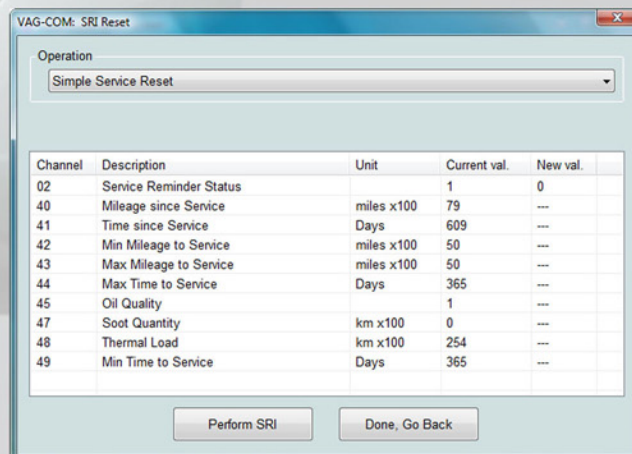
VAG-COM: SRI Reset

Operation

Simple Service Reset

| Channel | Description | Unit | Current val. | New val. |
|---|---|---|---|---|
| 02 | Service Reminder Status | | 1 | 0 |
| 40 | Mileage since Service | miles x100 | 79 | --- |
| 41 | Time since Service | Days | 609 | --- |
| 42 | Min Mileage to Service | miles x100 | 50 | --- |
| 43 | Max Mileage to Service | miles x100 | 50 | --- |
| 44 | Max Time to Service | Days | 365 | --- |
| 45 | Oil Quality | | 1 | --- |
| 47 | Soot Quantity | km x100 | 0 | --- |
| 48 | Thermal Load | km x100 | 254 | --- |
| 49 | Min Time to Service | Days | 365 | --- |

Perform SRI

Done, Go Back